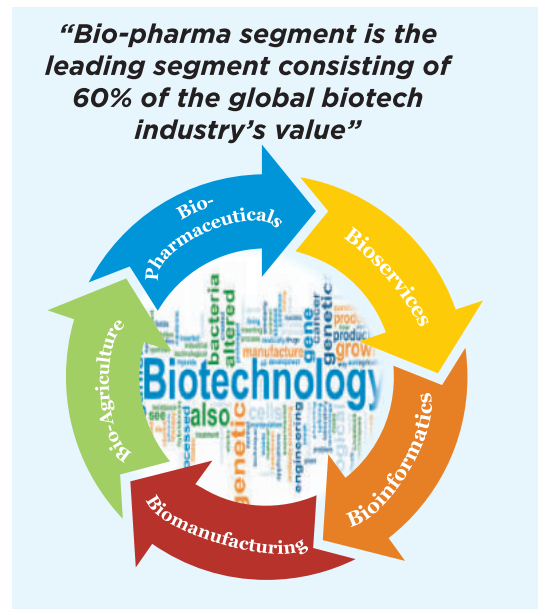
"Bio-pharma segment is the leading segment consisting of 60% of the global biotech industry's value"

Bio-Pharmaceuticals

Bioservices

Bioinformatics

Biomanufacturing

Bio-Agriculture

bacteria
altered
gene
genetic
grow
produ
cancer
manufacture
Biotechnology
also
cells
engineering
genetic
processed
segment
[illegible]